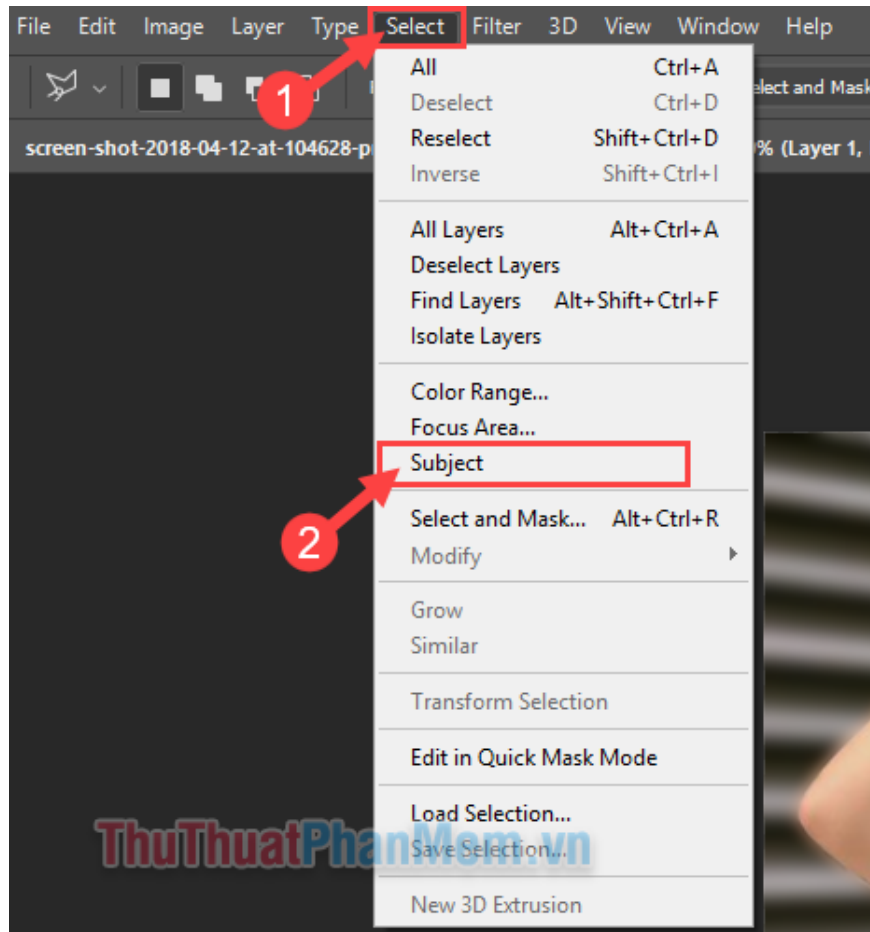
File Edit Image Layer Type Select Filter 3D View Window Help

1

elect and Mask

screen-shot-2018-04-12-at-104628-p

% (Layer 1,

All Ctrl+A
Deselect Ctrl+D
Reselect Shift+Ctrl+D
Inverse Shift+Ctrl+I

All Layers Alt+Ctrl+A
Deselect Layers
Find Layers Alt+Shift+Ctrl+F
Isolate Layers

Color Range...
Focus Area...
Subject

2

Select and Mask... Alt+Ctrl+R
Modify

Grow
Similar

Transform Selection

Edit in Quick Mask Mode

Load Selection...
Save Selection...

New 3D Extrusion

ThuThuatPhanMem.vn